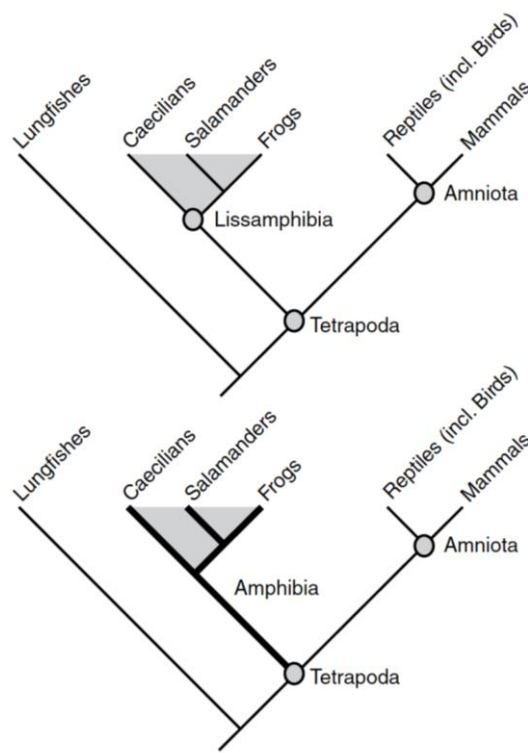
Lungfishes
Caecilians
Salamanders
Frogs
Reptiles (incl. Birds)
Mammals
Lissamphibia
Amniota
Tetrapoda

Lungfishes
Caecilians
Salamanders
Frogs
Reptiles (incl. Birds)
Mammals
Amniota
Amphibia
Tetrapoda